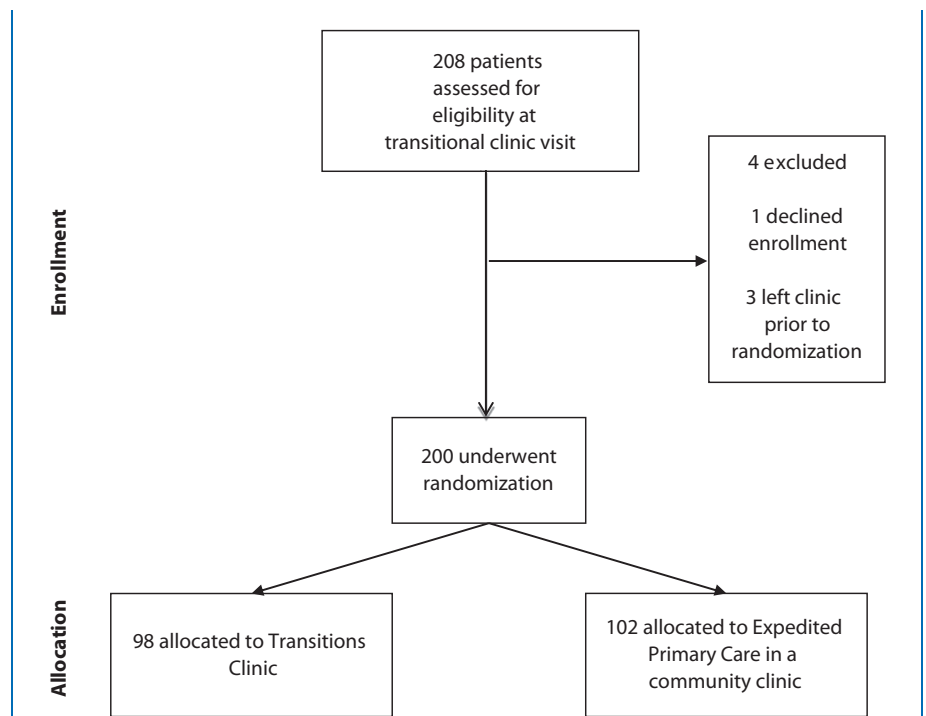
208 patients assessed for eligibility at transitional clinic visit

Enrollment

4 excluded

1 declined enrollment

3 left clinic prior to randomization

200 underwent randomization

Allocation

98 allocated to Transitions Clinic

102 allocated to Expedited Primary Care in a community clinic